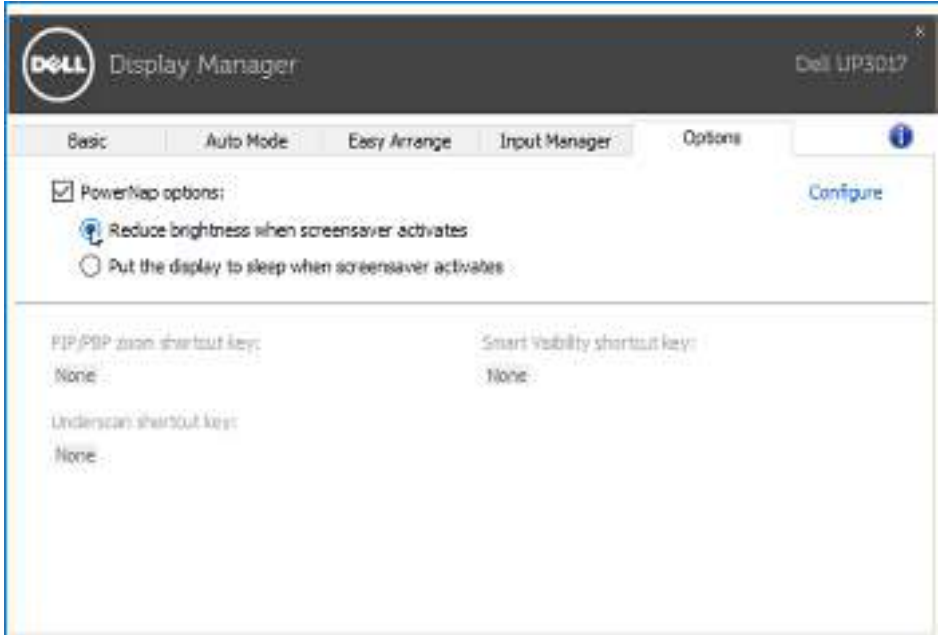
DELL Display Manager

Dell UP3017

×

Basic | Auto Mode | Easy Arrange | Input Manager | Options

PowerNap options:

Configure

Reduce brightness when screensaver activates

Put the display to sleep when screensaver activates

PIP/PBP zoom shortcut key:

None

Smart Visibility shortcut key:

None

Underscan shortcut key:

None